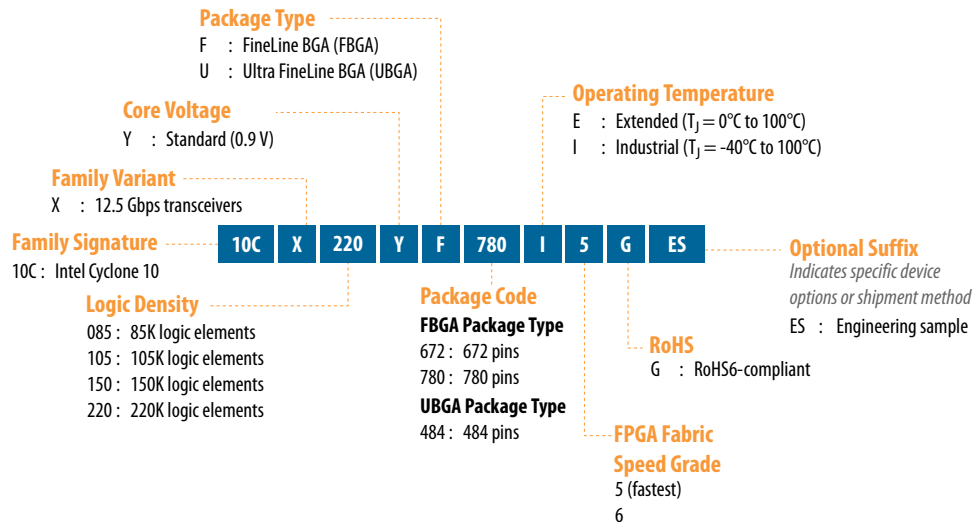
Package Type
F : FineLine BGA (FBGA)
U : Ultra FineLine BGA (UBGA)

Core Voltage
Y : Standard (0.9 V)

Family Variant
X : 12.5 Gbps transceivers

Family Signature
10C : Intel Cyclone 10

Operating Temperature
E : Extended ($T_J = 0°C$ to 100°C)
I : Industrial ($T_J = -40°C$ to 100°C)

| 10C | X | 220 | Y | F | 780 | I | 5 | G | ES |
|---|---|---|---|---|---|---|---|---|---|

Optional Suffix
Indicates specific device options or shipment method
ES : Engineering sample

Logic Density
085 : 85K logic elements
105 : 105K logic elements
150 : 150K logic elements
220 : 220K logic elements

Package Code
FBGA Package Type
672 : 672 pins
780 : 780 pins
UBGA Package Type
484 : 484 pins

RoHS
G : RoHS6-compliant

FPGA Fabric Speed Grade
5 (fastest)
6